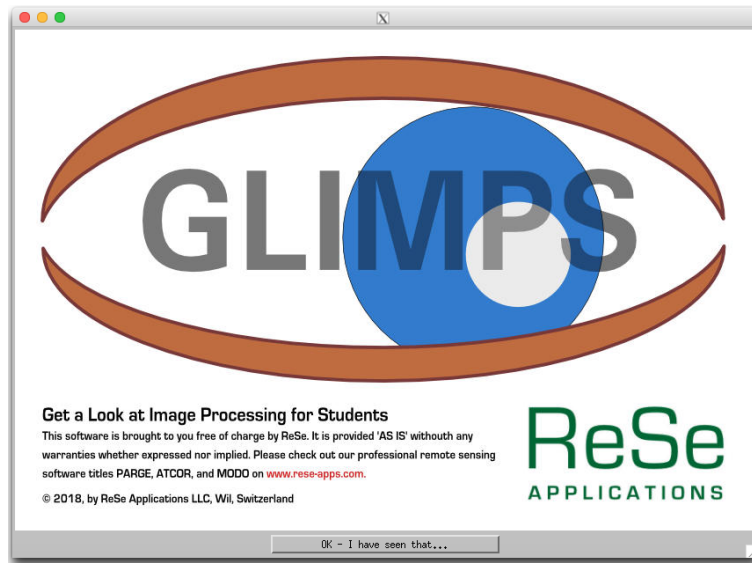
X

GLIMPS

Get a Look at Image Processing for Students

This software is brought to you free of charge by ReSe. It is provided 'AS IS' withouth any warranties whether expressed nor implied. Please check out our professional remote sensing software titles PARGE, ATCOR, and MODO on www.rese-apps.com.

© 2018, by ReSe Applications LLC, Wil, Switzerland

ReSe
APPLICATIONS

OK - I have seen that...